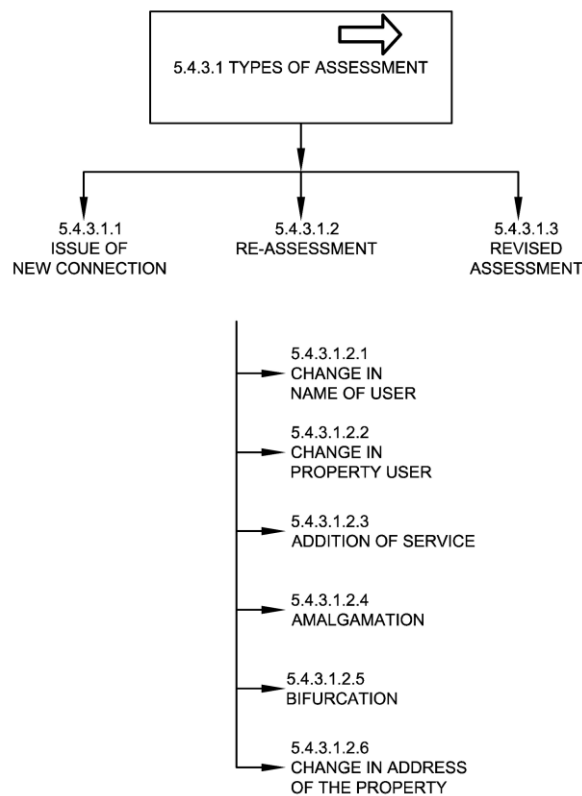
5.4.3.1 TYPES OF ASSESSMENT

5.4.3.1.1
ISSUE OF
NEW CONNECTION

5.4.3.1.2
RE-ASSESSMENT

5.4.3.1.3
REVISED
ASSESSMENT

5.4.3.1.2.1
CHANGE IN
NAME OF USER

5.4.3.1.2.2
CHANGE IN
PROPERTY USER

5.4.3.1.2.3
ADDITION OF SERVICE

5.4.3.1.2.4
AMALGAMATION

5.4.3.1.2.5
BIFURCATION

5.4.3.1.2.6
CHANGE IN ADDRESS
OF THE PROPERTY